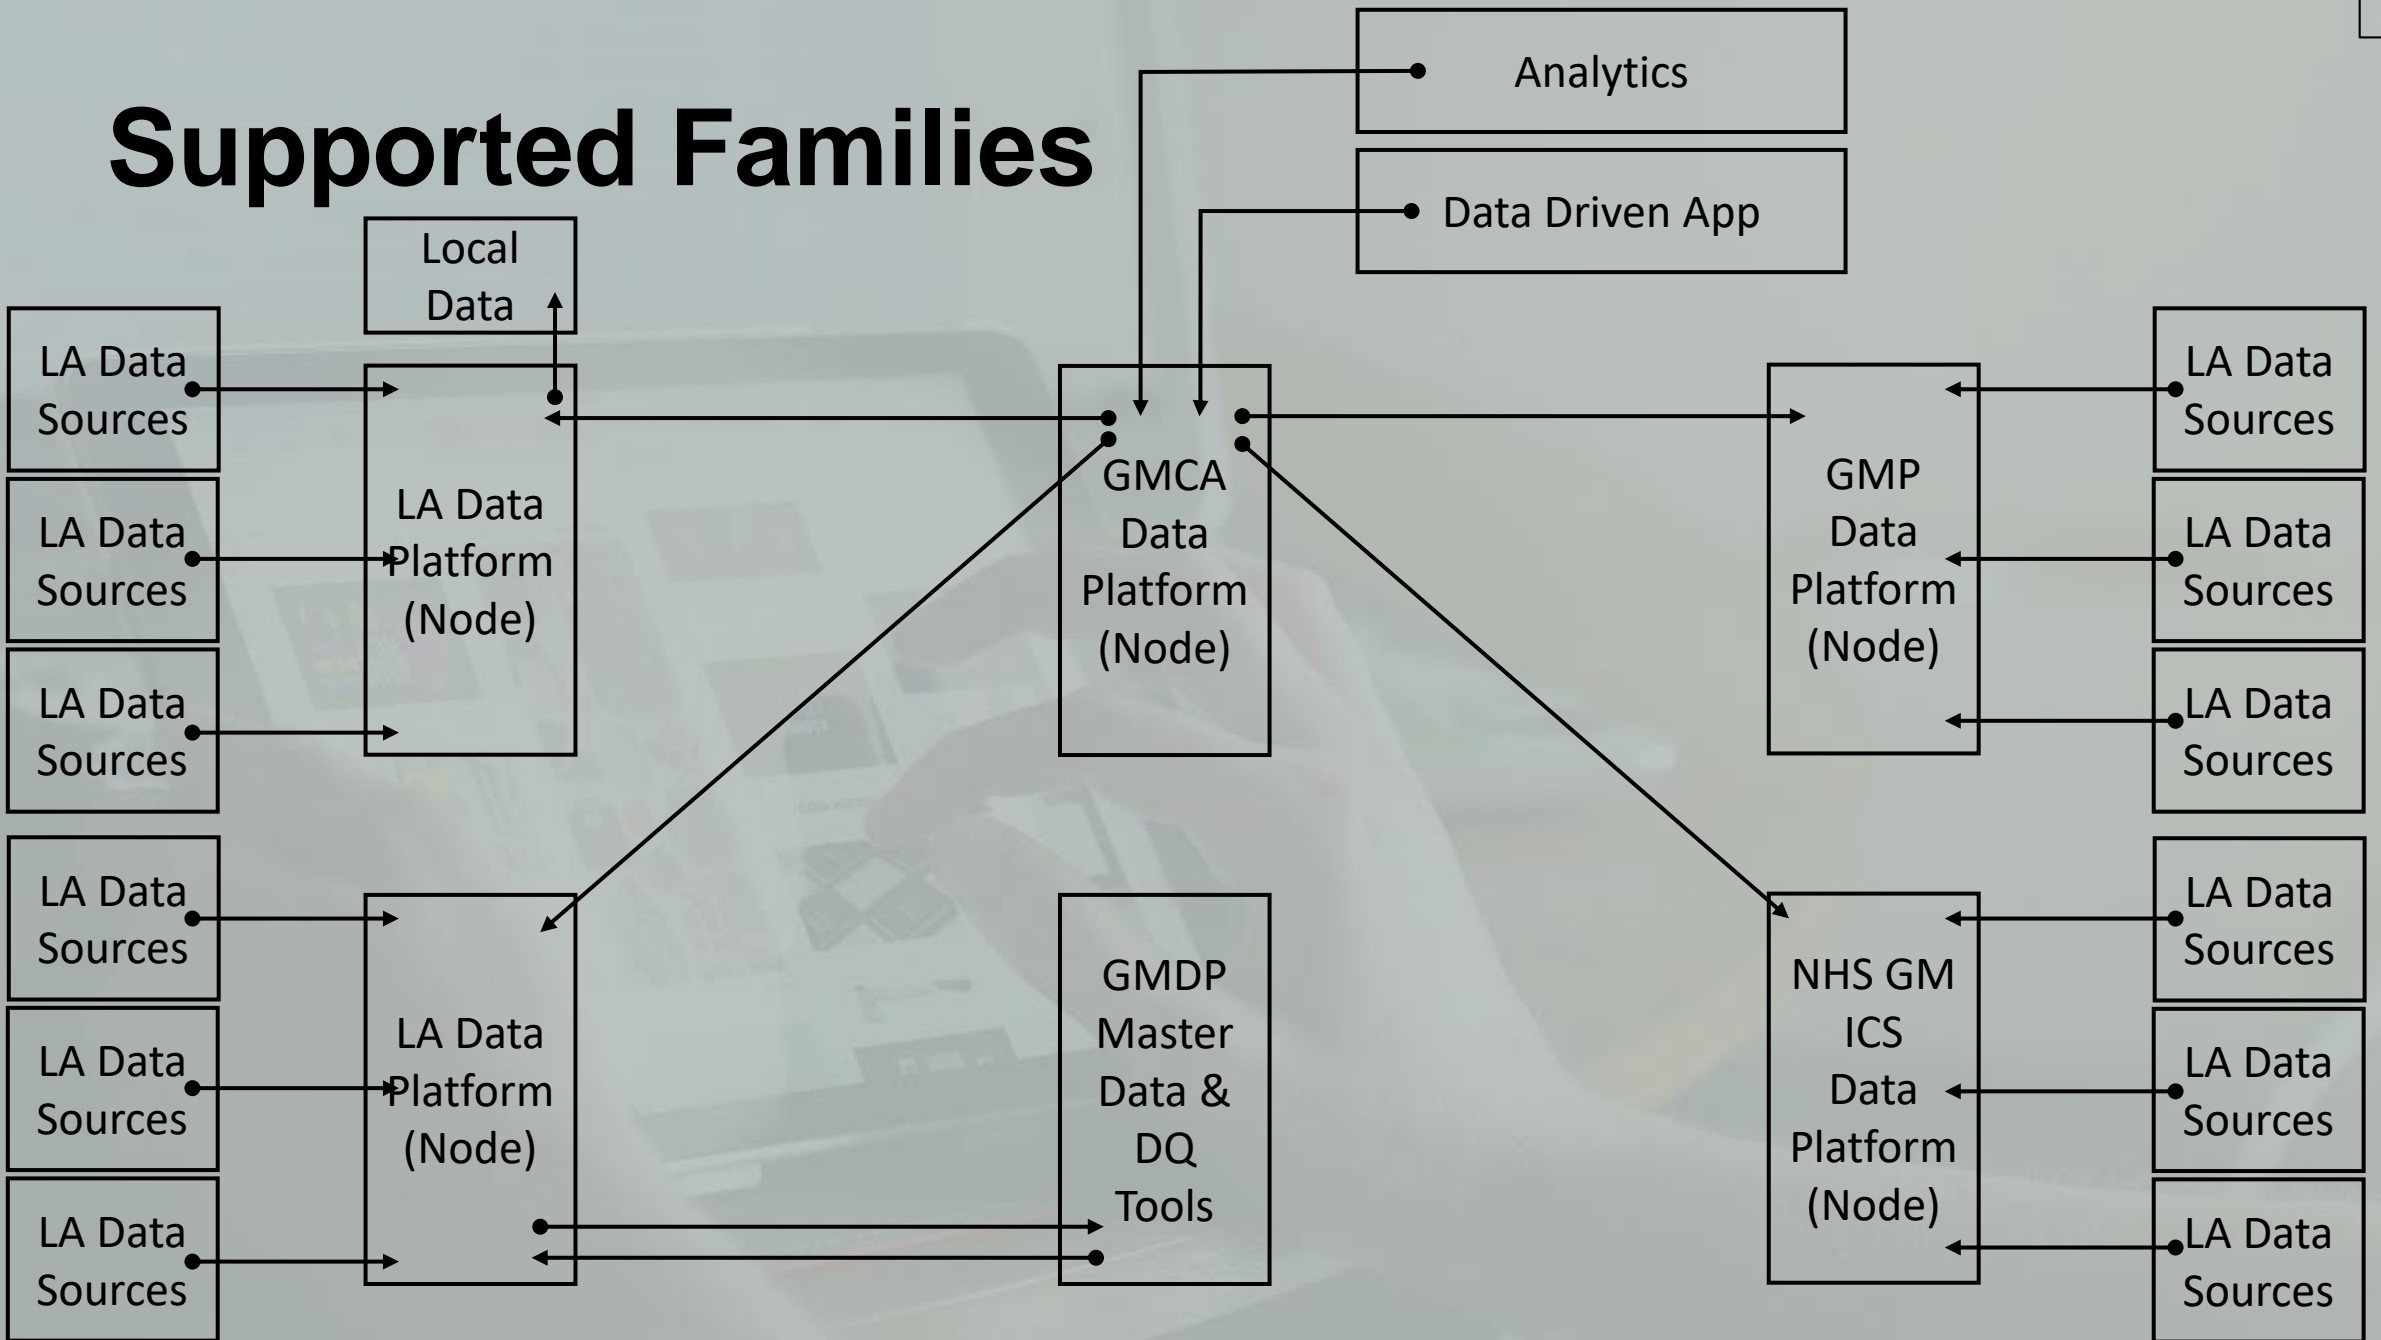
Supported Families

Analytics

Data Driven App

Local Data

LA Data Sources

LA Data Sources

LA Data Sources

LA Data Platform (Node)

GMCA Data Platform (Node)

GMP Data Platform (Node)

LA Data Sources

LA Data Sources

LA Data Sources

LA Data Sources

LA Data Sources

LA Data Sources

LA Data Platform (Node)

GMDP Master Data & DQ Tools

NHS GM ICS Data Platform (Node)

LA Data Sources

LA Data Sources

LA Data Sources